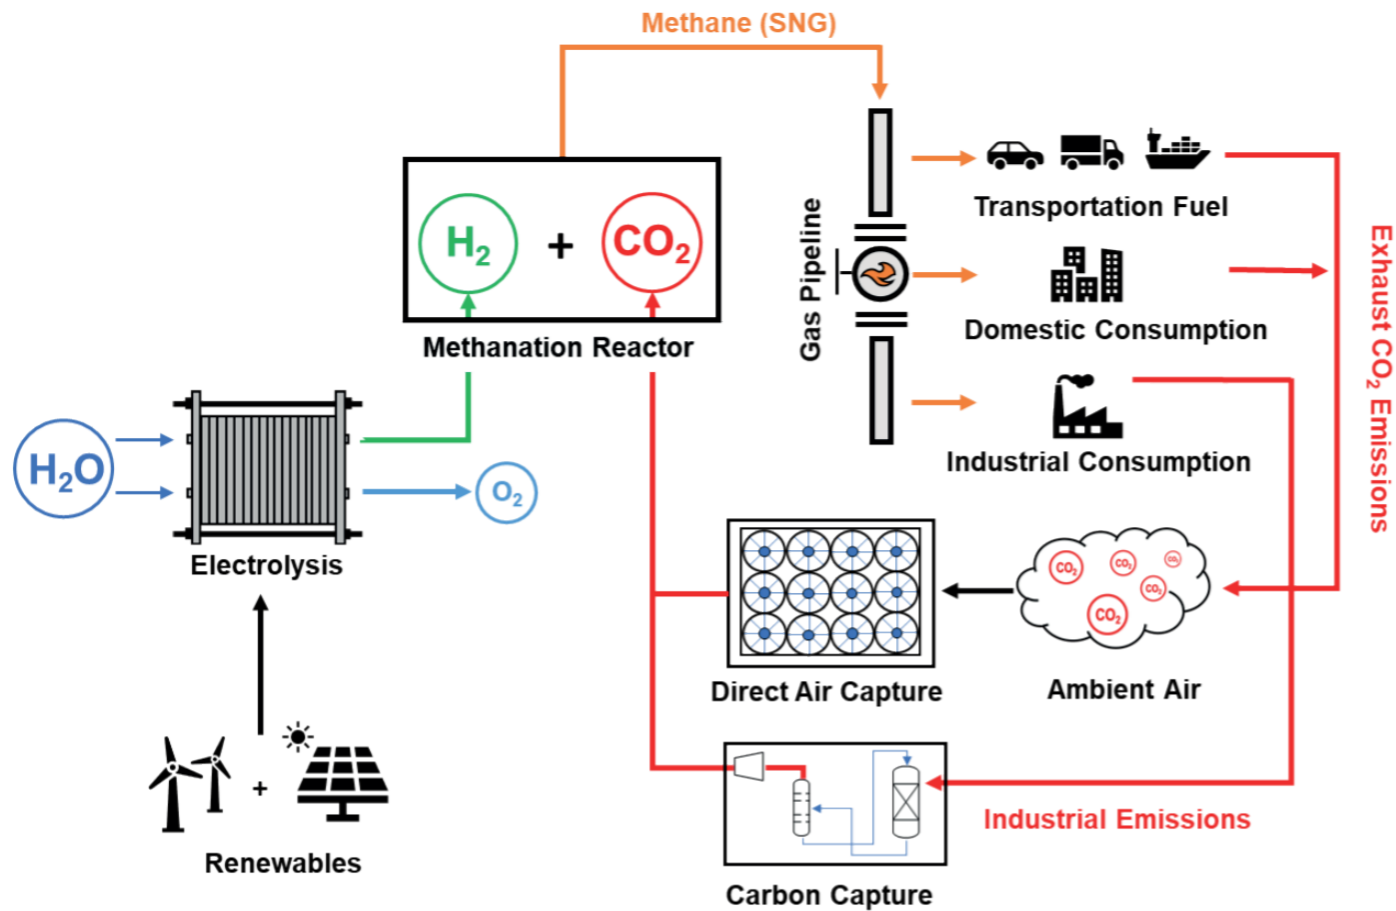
Methane (SNG)

$H_2$ + $CO_2$

Methanation Reactor

Gas Pipeline

Transportation Fuel

Domestic Consumption

Industrial Consumption

Exhaust $CO_2$ Emissions

$H_2O$

Electrolysis

$O_2$

Direct Air Capture

$CO_2$ $CO_2$ $CO_2$ $CO_2$ $CO_2$

Ambient Air

+

Renewables

Industrial Emissions

Carbon Capture